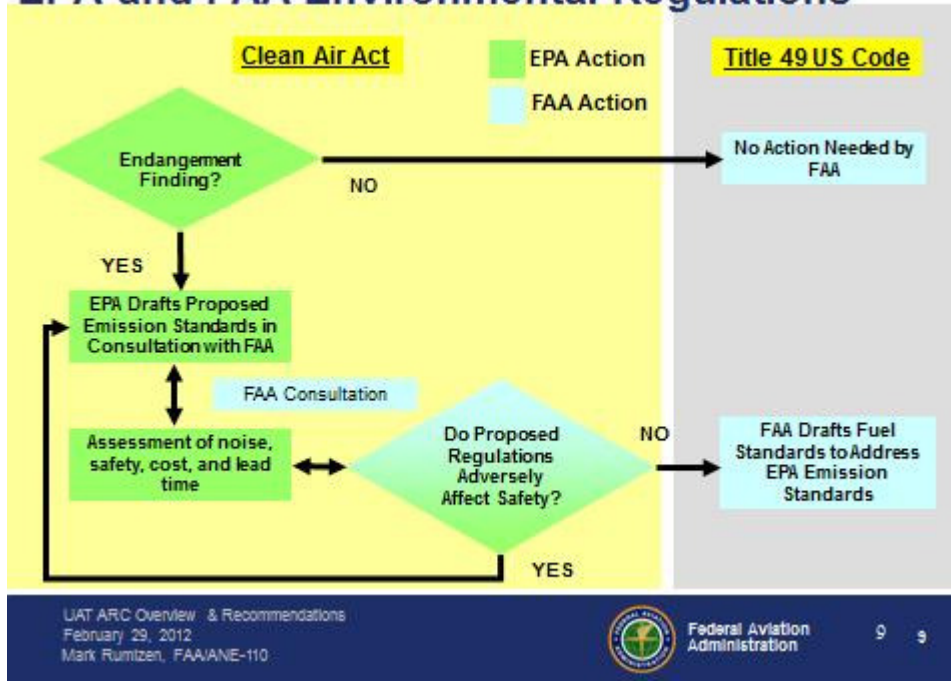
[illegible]

Clean Air Act

EPA Action

FAA Action

Title 49 US Code

Endangerment Finding?

NO

No Action Needed by FAA

YES

EPA Drafts Proposed Emission Standards in Consultation with FAA

FAA Consultation

Assessment of noise, safety, cost, and lead time

Do Proposed Regulations Adversely Affect Safety?

NO

FAA Drafts Fuel Standards to Address EPA Emission Standards

YES

UAT ARC Overview & Recommendations
February 29, 2012
Mark Rumizen, FAA/ANE-110

Federal Aviation Administration

9 9